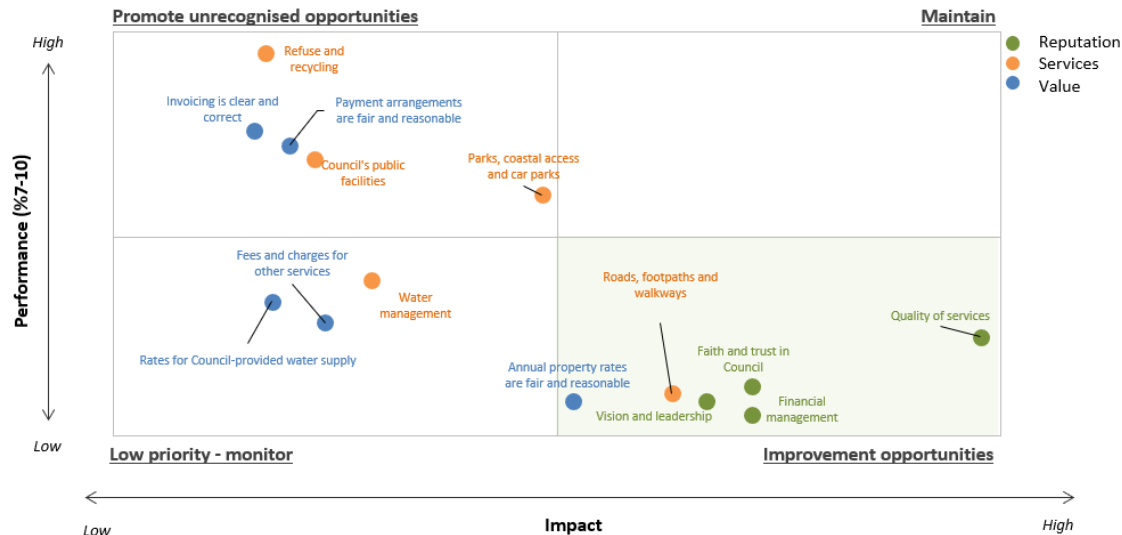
Promote unrecognised opportunities

Maintain

Reputation
Services
Value

High

Performance (%7-10)

Low

Refuse and recycling

Invoicing is clear and correct

Payment arrangements are fair and reasonable

Council's public facilities

Parks, coastal access and car parks

Fees and charges for other services

Water management

Rates for Council-provided water supply

Roads, footpaths and walkways

Quality of services

Faith and trust in Council

Annual property rates are fair and reasonable

Vision and leadership

Financial management

Low priority - monitor

Improvement opportunities

Low

Impact

High